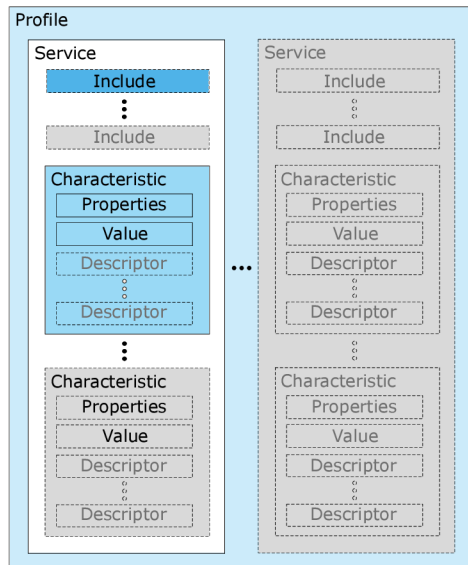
Profile

Service

Include

Include

Characteristic

Properties

Value

Descriptor

Descriptor

Characteristic

Properties

Value

Descriptor

Descriptor

Service

Include

Include

Characteristic

Properties

Value

Descriptor

Descriptor

Characteristic

Properties

Value

Descriptor

Descriptor